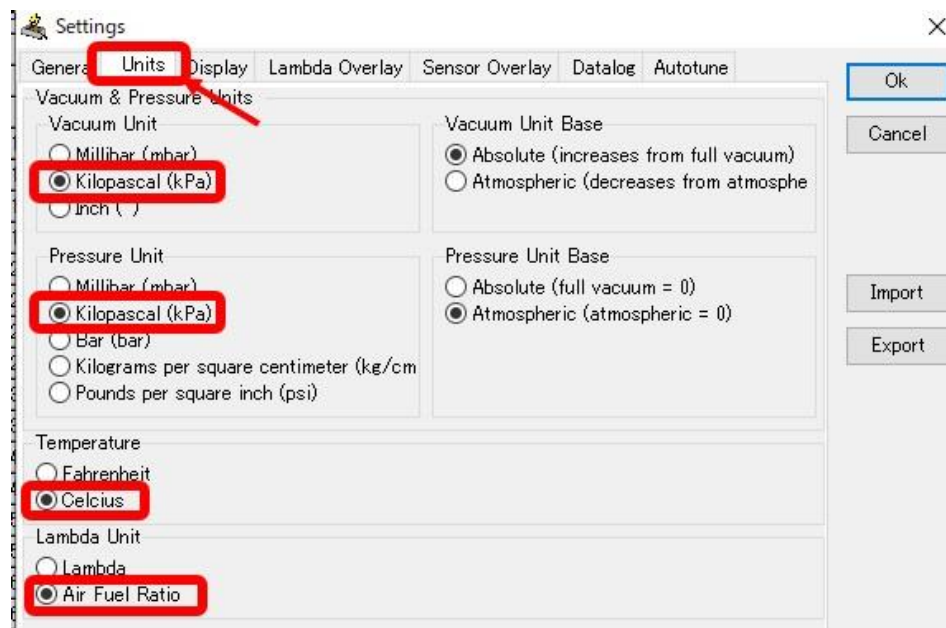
Settings

×

Genera Units Display Lambda Overlay Sensor Overlay Datalog Autotune

Ok

Cancel

Vacuum & Pressure Units

Vacuum Unit

Millibar (mbar)

Kilopascal (kPa)

Inch (")

Vacuum Unit Base

Absolute (increases from full vacuum)

Atmospheric (decreases from atmosphe

Pressure Unit

Millibar (mbar)

Kilopascal (kPa)

Bar (bar)

Kilograms per square centimeter (kg/cm

Pounds per square inch (psi)

Pressure Unit Base

Absolute (full vacuum = 0)

Atmospheric (atmospheric = 0)

Import

Export

Temperature

Fahrenheit

Celcius

Lambda Unit

Lambda

Air Fuel Ratio